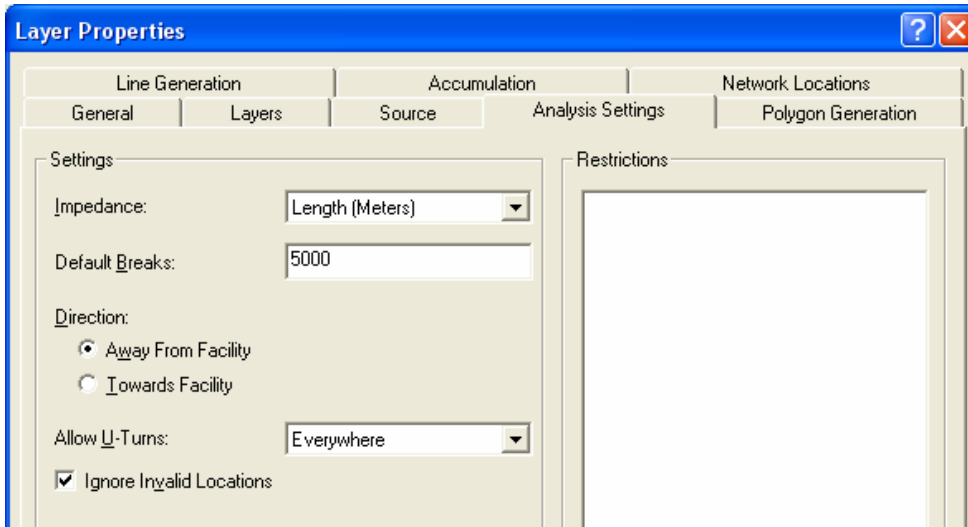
Layer Properties

Line Generation | Accumulation | Network Locations
General | Layers | Source | Analysis Settings | Polygon Generation

Settings

Impedance: Length (Meters)

Default Breaks: 5000

Direction:

Away From Facility

Towards Facility

Allow U-Turns: Everywhere

Ignore Invalid Locations

Restrictions